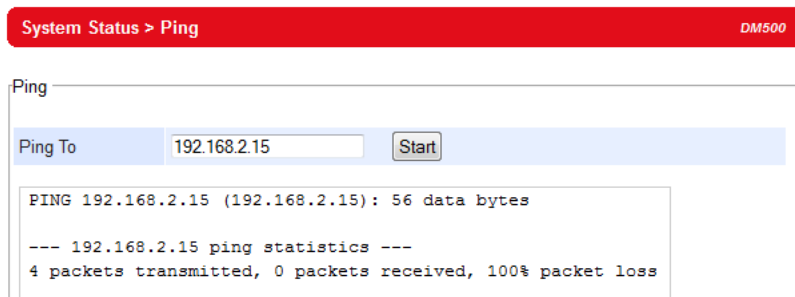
System Status > Ping

DM500

Ping

Ping To 192.168.2.15 Start

PING 192.168.2.15 (192.168.2.15): 56 data bytes

--- 192.168.2.15 ping statistics ---
4 packets transmitted, 0 packets received, 100% packet loss